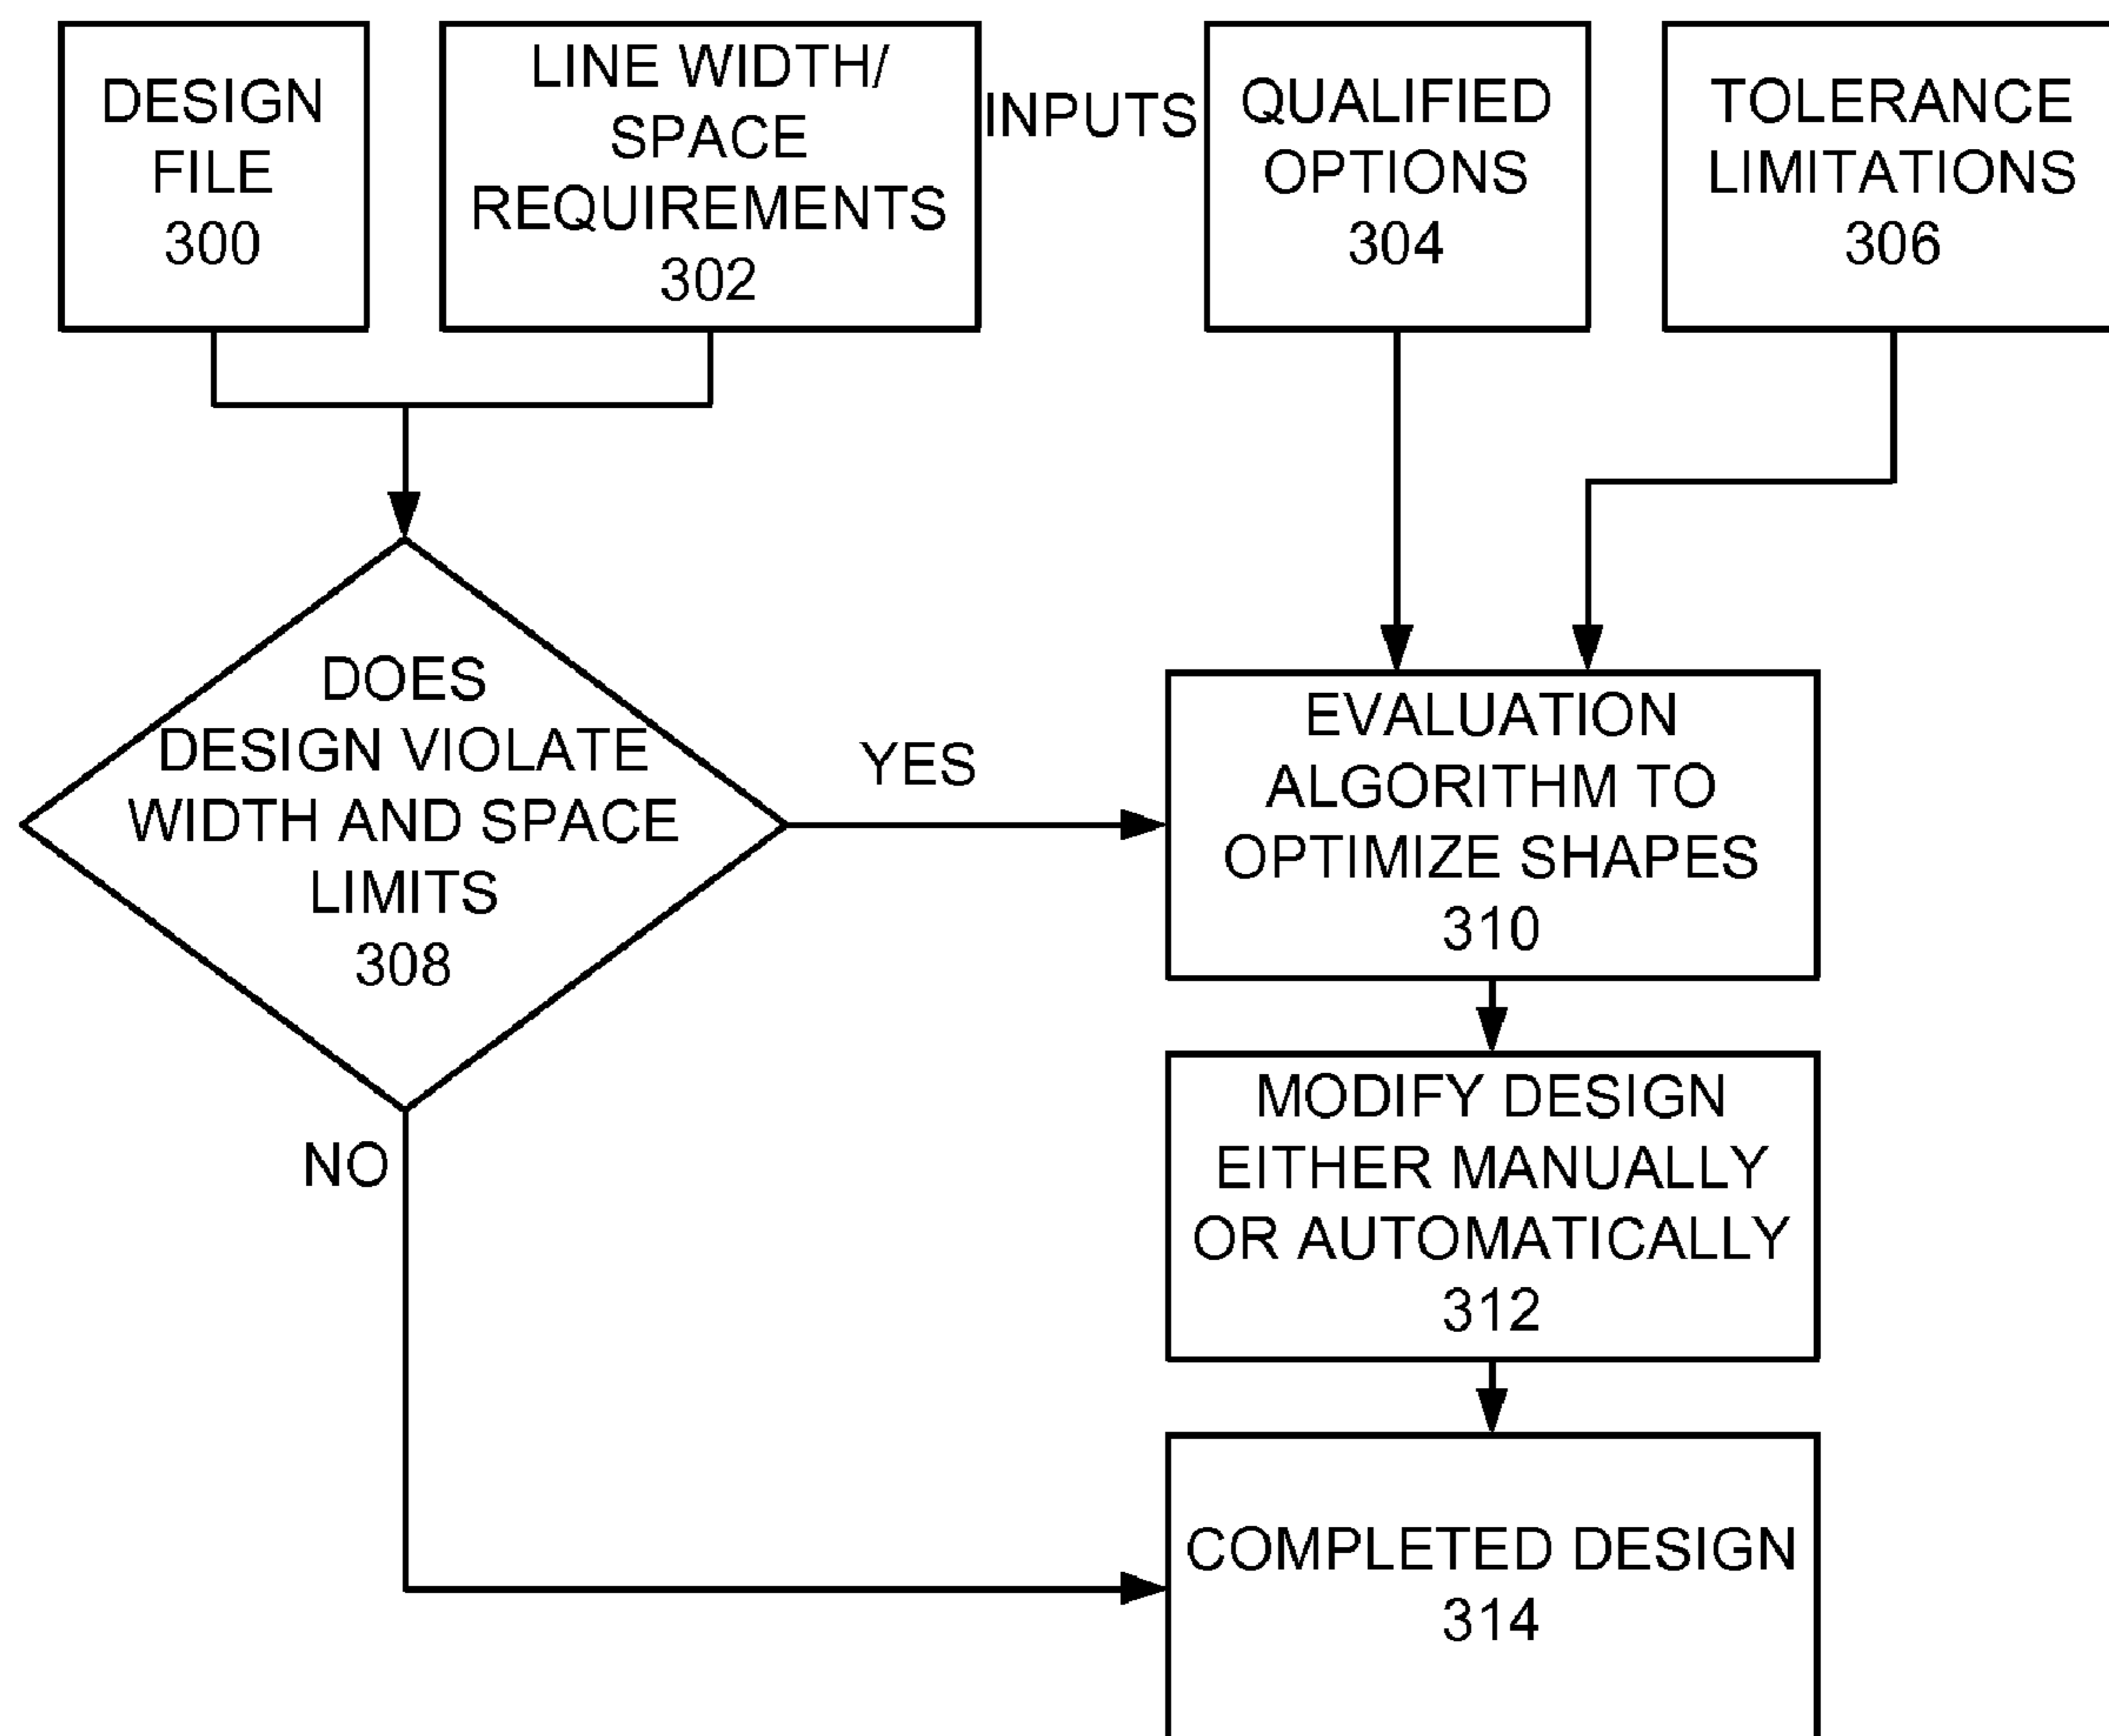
DESIGN FILE 300

LINE WIDTH/ SPACE REQUIREMENTS 302

INPUTS

QUALIFIED OPTIONS 304

TOLERANCE LIMITATIONS 306

DOES DESIGN VIOLATE WIDTH AND SPACE LIMITS 308

YES

EVALUATION ALGORITHM TO OPTIMIZE SHAPES 310

MODIFY DESIGN EITHER MANUALLY OR AUTOMATICALLY 312

NO

COMPLETED DESIGN 314